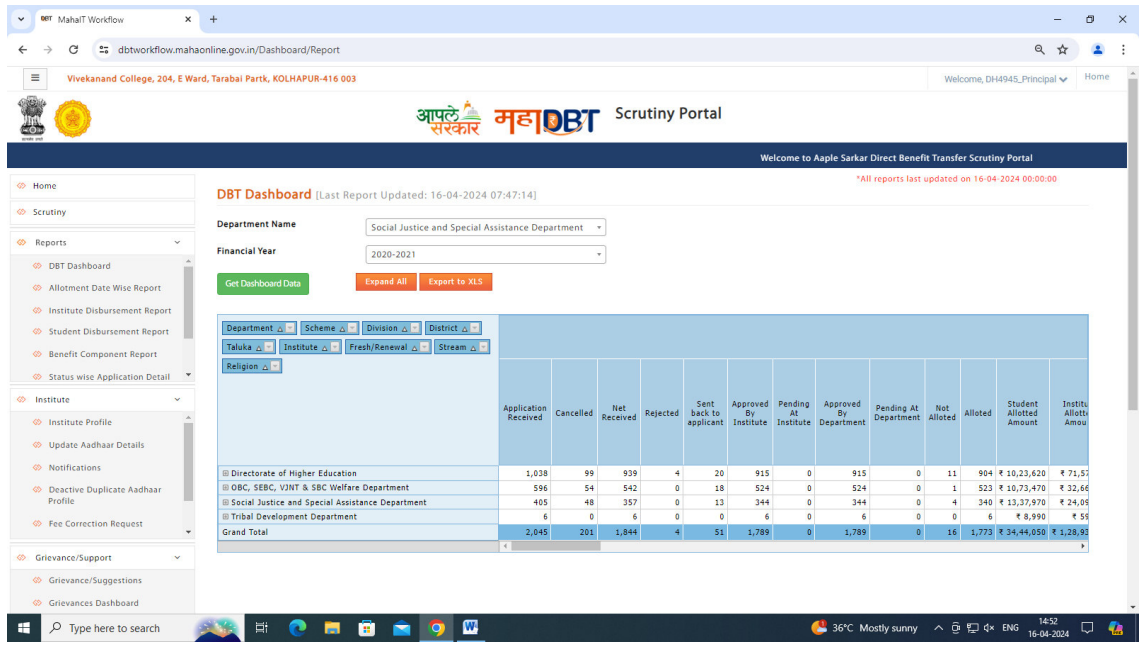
MahaIT Workflow ×
+
dbtworkflow.mahaonline.gov.in/Dashboard/Report

Vivekanand College, 204, E Ward, Tarabai Partk, KOLHAPUR-416 003
Welcome, DH4945_Principal
Home

आपले सरकार महाDBT Scrutiny Portal

Welcome to Aaple Sarkar Direct Benefit Transfer Scrutiny Portal

Home
Scrutiny
Reports
DBT Dashboard
Allotment Date Wise Report
Institute Disbursement Report
Student Disbursement Report
Benefit Component Report
Status wise Application Detail
Institute
Institute Profile
Update Aadhaar Details
Notifications
Deactive Duplicate Aadhaar Profile
Fee Correction Request
Grievance/Support
Grievance/Suggestions
Grievances Dashboard

DBT Dashboard [Last Report Updated: 16-04-2024 07:47:14]
*All reports last updated on 16-04-2024 00:00:00

Department Name Social Justice and Special Assistance Department
Financial Year 2020-2021

Get Dashboard Data
Expand All
Export to XLS

Department Scheme Division District Taluka Institute Fresh/Renewal Stream Religion

| | Application Received | Cancelled | Net Received | Rejected | Sent back to applicant | Approved By Institute | Pending At Institute | Approved By Department | Pending At Department | Not Alloted | Alloted | Student Allotted Amount | Institu Allott Amou |
|---|---|---|---|---|---|---|---|---|---|---|---|---|---|
| Directorate of Higher Education | 1,038 | 99 | 939 | 4 | 20 | 915 | 0 | 915 | 0 | 11 | 904 | ₹ 10,23,620 | ₹ 71,57 |
| OBC, SEBC, VJNT & SBC Welfare Department | 596 | 54 | 542 | 0 | 18 | 524 | 0 | 524 | 0 | 1 | 523 | ₹ 10,73,470 | ₹ 32,66 |
| Social Justice and Special Assistance Department | 405 | 48 | 357 | 0 | 13 | 344 | 0 | 344 | 0 | 4 | 340 | ₹ 13,37,970 | ₹ 24,09 |
| Tribal Development Department | 6 | 0 | 6 | 0 | 0 | 6 | 0 | 6 | 0 | 0 | 6 | ₹ 8,990 | ₹ 59 |
| Grand Total | 2,045 | 201 | 1,844 | 4 | 51 | 1,789 | 0 | 1,789 | 0 | 16 | 1,773 | ₹ 34,44,050 | ₹ 1,28,93 |

Type here to search
36°C Mostly sunny ENG 14:52 16-04-2024